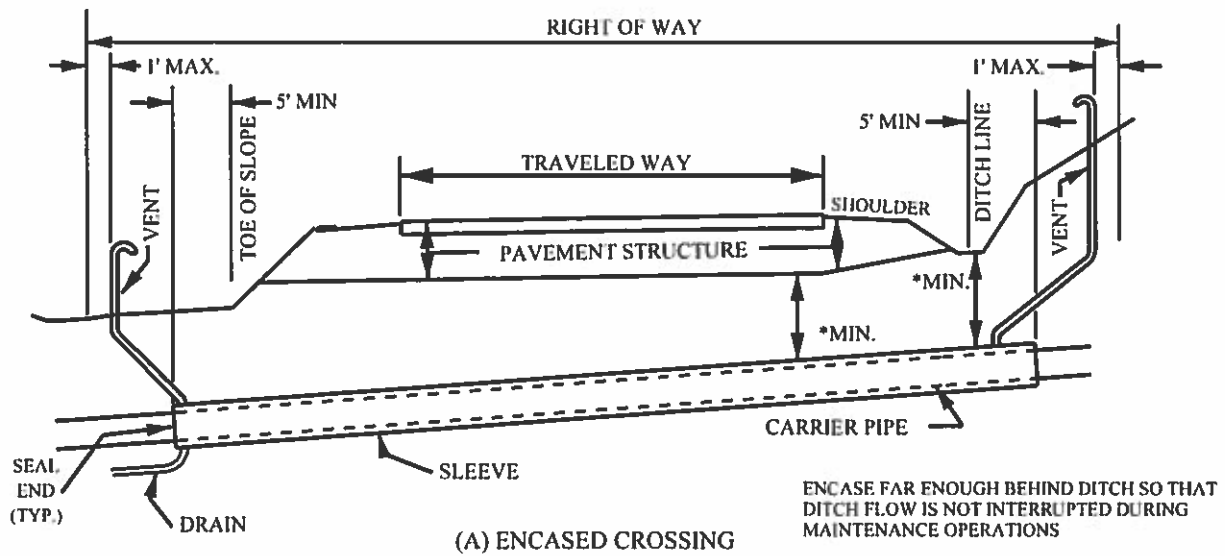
RIGHT OF WAY

1' MAX.

1' MAX.

5' MIN

TOE OF SLOPE

VENT

TRAVELED WAY

5' MIN

DITCH LINE

VENT

SHOULDER

PAVEMENT STRUCTURE

*MIN.

*MIN.

CARRIER PIPE

SEAL END (TYP.)

SLEEVE

DRAIN

(A) ENCASED CROSSING

ENCASE FAR ENOUGH BEHIND DITCH SO THAT DITCH FLOW IS NOT INTERRUPTED DURING MAINTENANCE OPERATIONS